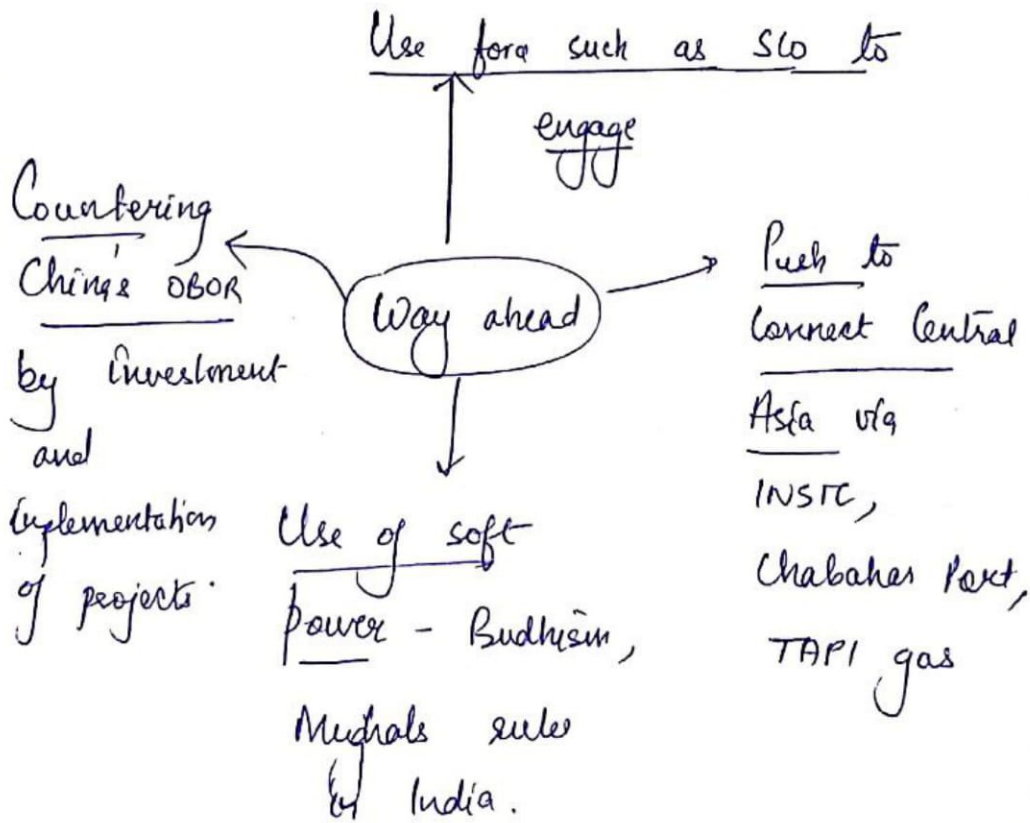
Use fora such as SCO to engage

Countering China's OBOR by investment and implementation of projects.

Way ahead

Push to connect Central Asia via INSTC, Chabahar Port, TAPI gas

Use of soft power - Budhism, Mughals ruler in India.